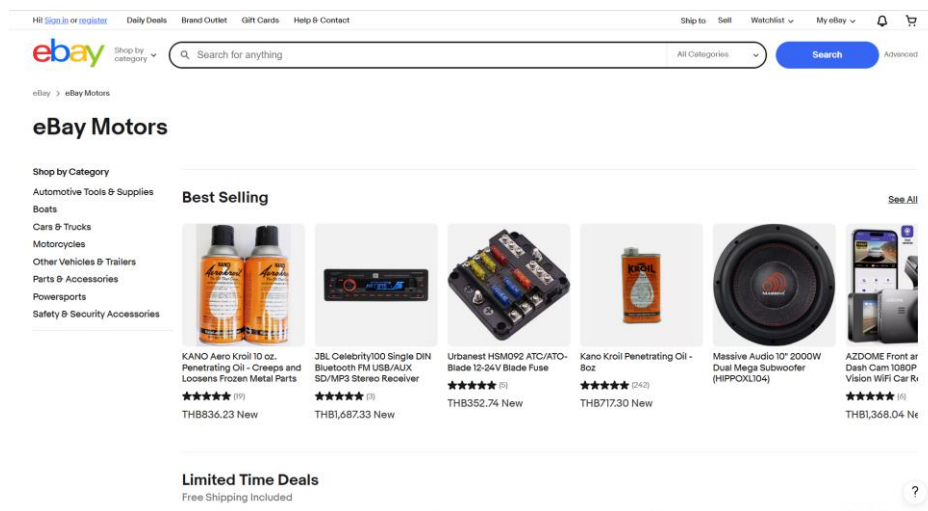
Hi! Sign in or register Daily Deals Brand Outlet Gift Cards Help & Contact

Ship to Sell Watchlist My eBay

ebay Shop by category

Search for anything All Categories Search Advanced

eBay > eBay Motors

eBay Motors

Shop by Category
Automotive Tools & Supplies
Boats
Cars & Trucks
Motorcycles
Other Vehicles & Trailers
Parts & Accessories
Powersports
Safety & Security Accessories

Best Selling

See All

KANO Aero Kroil 10 oz. Penetrating Oil - Creeps and Loosens Frozen Metal Parts
(19)
THB836.23 New

JBL Celebrity100 Single DIN Bluetooth FM USB/AUX SD/MP3 Stereo Receiver
(3)
THB1,687.33 New

Urbanest HSM092 ATC/ATO-Blade 12-24V Blade Fuse
(5)
THB352.74 New

Kano Kroil Penetrating Oil - 8oz
(242)
THB717.30 New

Massive Audio 10" 2000W Dual Mega Subwoofer (HIPPOXL104)

AZDOME Front ar Dash Cam 1080P Vision WiFi Car R
(6)
THB1,368.04 Ne

Limited Time Deals
Free Shipping Included

?